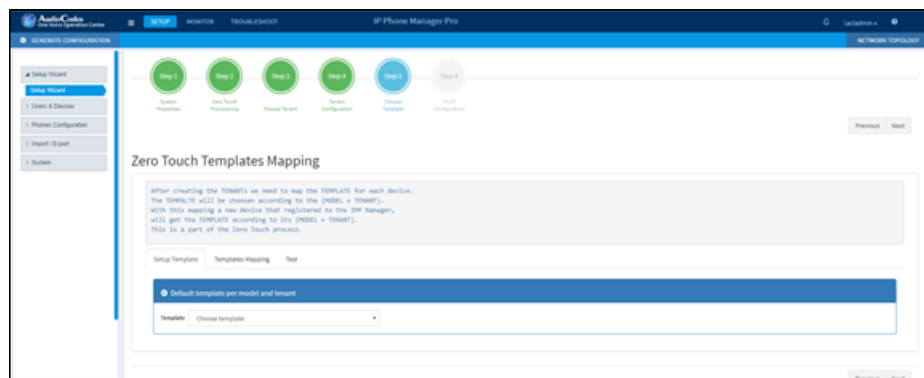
AudioCodes One Voice Operations Center

SETUP MONITOR TROUBLESHOOT

IP Phone Manager Pro

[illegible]admin

GENERATE CONFIGURATION

NETWORK TOPOLOGY

Setup Wizard
Setup Wizard
Users & Devices
Phones Configuration
Import / Export
System

Step 1 System Properties
Step 2 Zero Touch Provisioning
Step 3 Choose Tenant
Step 4 Tenant Configuration
Step 5 Choose Template
Step 6 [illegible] Configuration

Previous Next

Zero Touch Templates Mapping

After creating the TENANTs we need to map the TEMPLATE for each device.
The TEMPALTE will be choosen according to the (MODEL + TENANT).
With this mapping a new device that registered to the IPP Manager,
will get the TEMPLATE according to its (MODEL + TENANT).
This is a part of the Zero Touch process.

Setup Template Templates Mapping Test

Default template per model and tenant

Template Choose template

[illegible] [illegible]